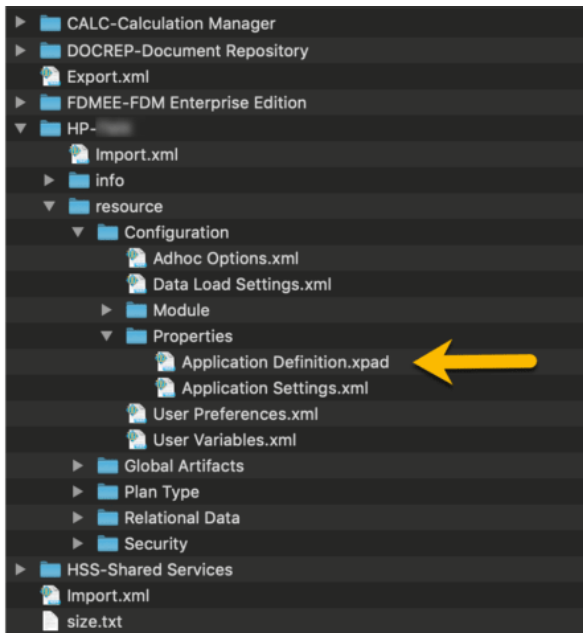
CALC-Calculation Manager
DOCREP-Document Repository
Export.xml
FDMEE-FDM Enterprise Edition
HP-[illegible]
Import.xml
info
resource
Configuration
Adhoc Options.xml
Data Load Settings.xml
Module
Properties
Application Definition.xpad
Application Settings.xml
User Preferences.xml
User Variables.xml
Global Artifacts
Plan Type
Relational Data
Security
HSS-Shared Services
Import.xml
size.txt